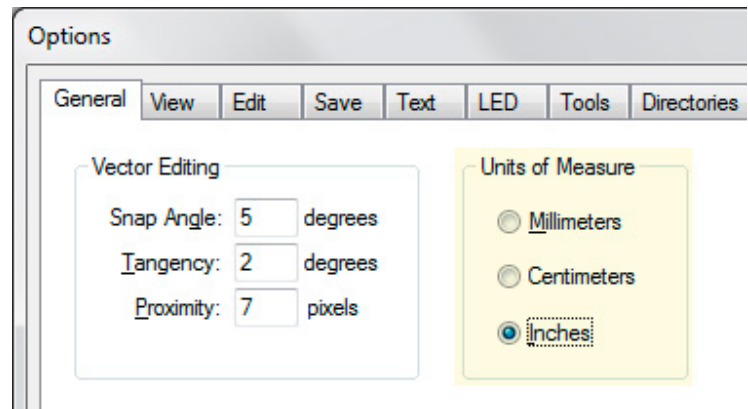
Options

General | View | Edit | Save | Text | LED | Tools | Directories

Vector Editing

Snap Angle: 5 degrees

Tangency: 2 degrees

Proximity: 7 pixels

Units of Measure

Millimeters

Centimeters

Inches